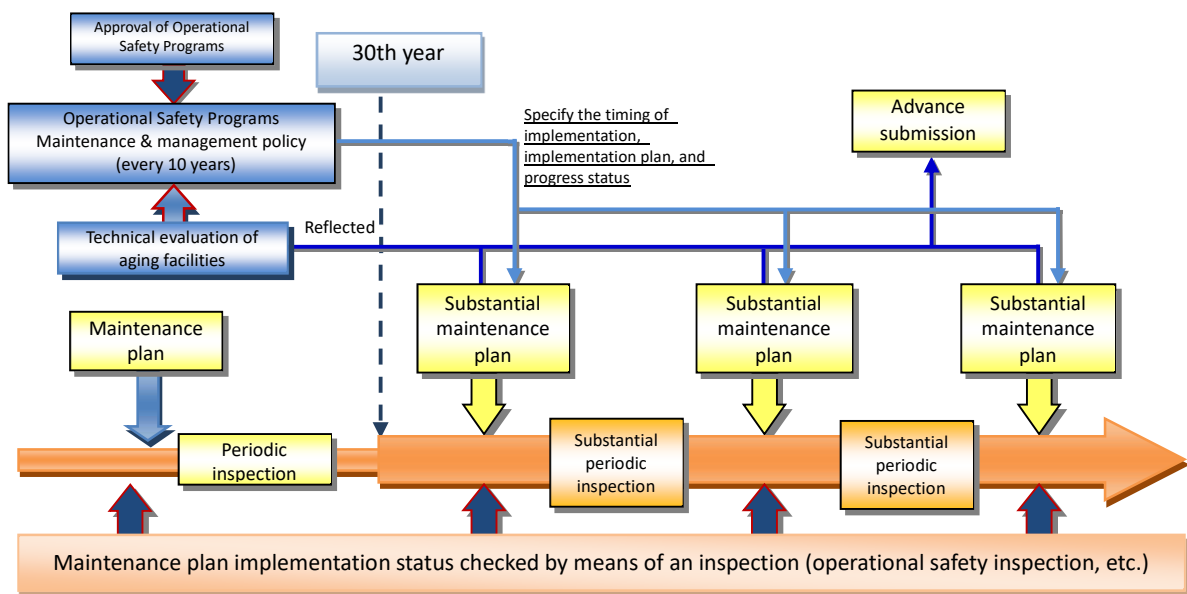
Approval of Operational Safety Programs

30th year

Operational Safety Programs
Maintenance & management policy
(every 10 years)

Specify the timing of implementation, implementation plan, and progress status

Advance submission

Technical evaluation of aging facilities

Reflected

Maintenance plan

Substantial maintenance plan

Substantial maintenance plan

Substantial maintenance plan

Periodic inspection

Substantial periodic inspection

Substantial periodic inspection

Maintenance plan implementation status checked by means of an inspection (operational safety inspection, etc.)